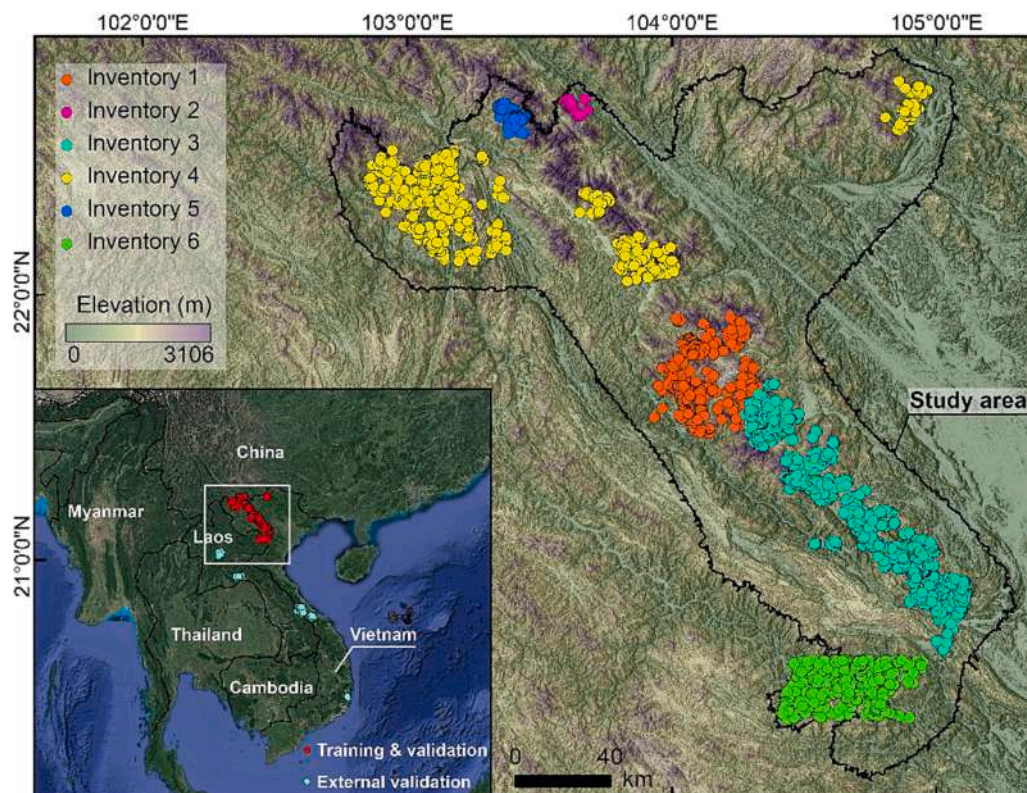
102°0'0"E
103°0'0"E
104°0'0"E
105°0'0"E

Inventory 1
Inventory 2
Inventory 3
Inventory 4
Inventory 5
Inventory 6

Elevation (m)
0
3106

22°0'0"N
21°0'0"N

Study area

China
Myanmar
Laos
Thailand
Vietnam
Cambodia

Training & validation
External validation

0
40
km